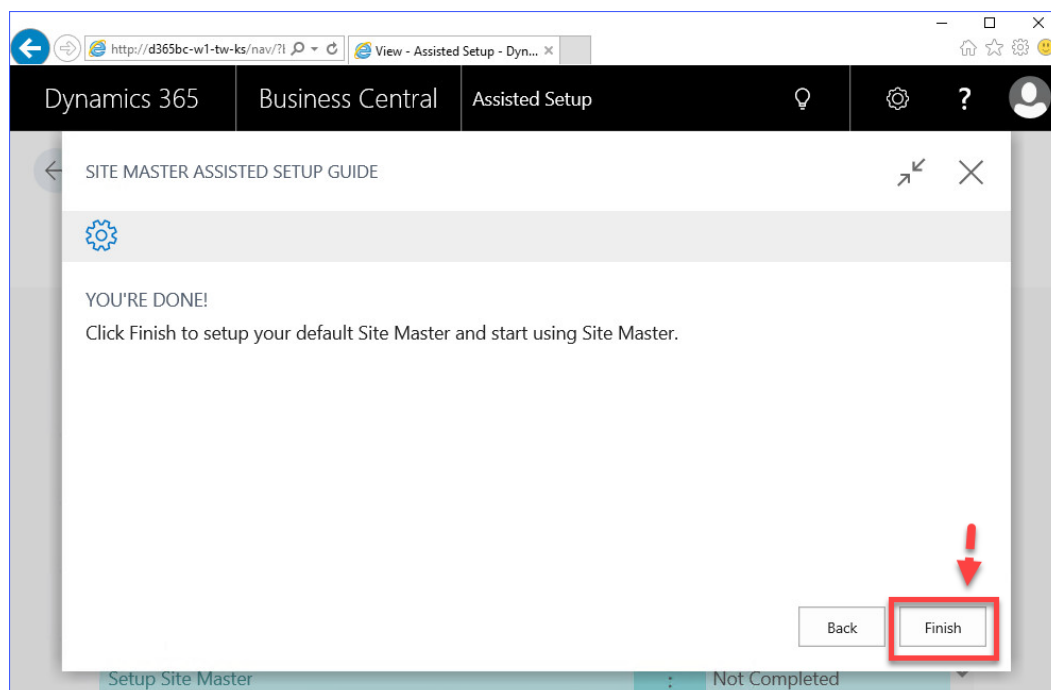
http://d365bc-w1-tw-ks/nav/?

View - Assisted Setup - Dyn...

Dynamics 365

Business Central

Assisted Setup

?

SITE MASTER ASSISTED SETUP GUIDE

YOU'RE DONE!

Click Finish to setup your default Site Master and start using Site Master.

Back

Finish

Setup Site Master

Not Completed